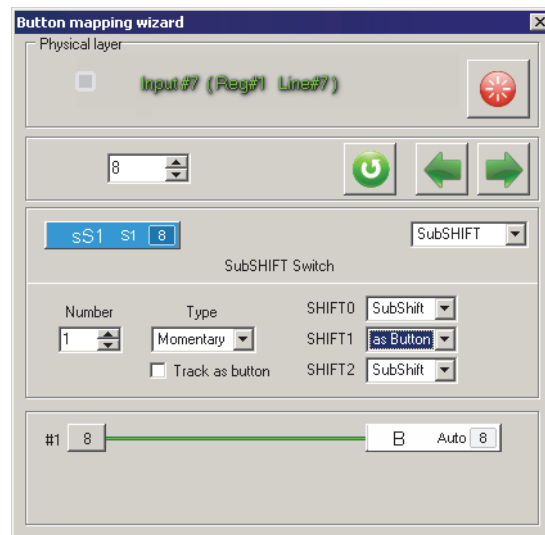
Button mapping wizard

Physical layer

Input #7 ( Reg#1 Line#7 )

8

sS1 S1 8

SubSHIFT

SubSHIFT Switch

Number
1

Type
Momentary

Track as button

SHIFT0 SubShift
SHIFT1 as Button
SHIFT2 SubShift

#1 8

B Auto 8